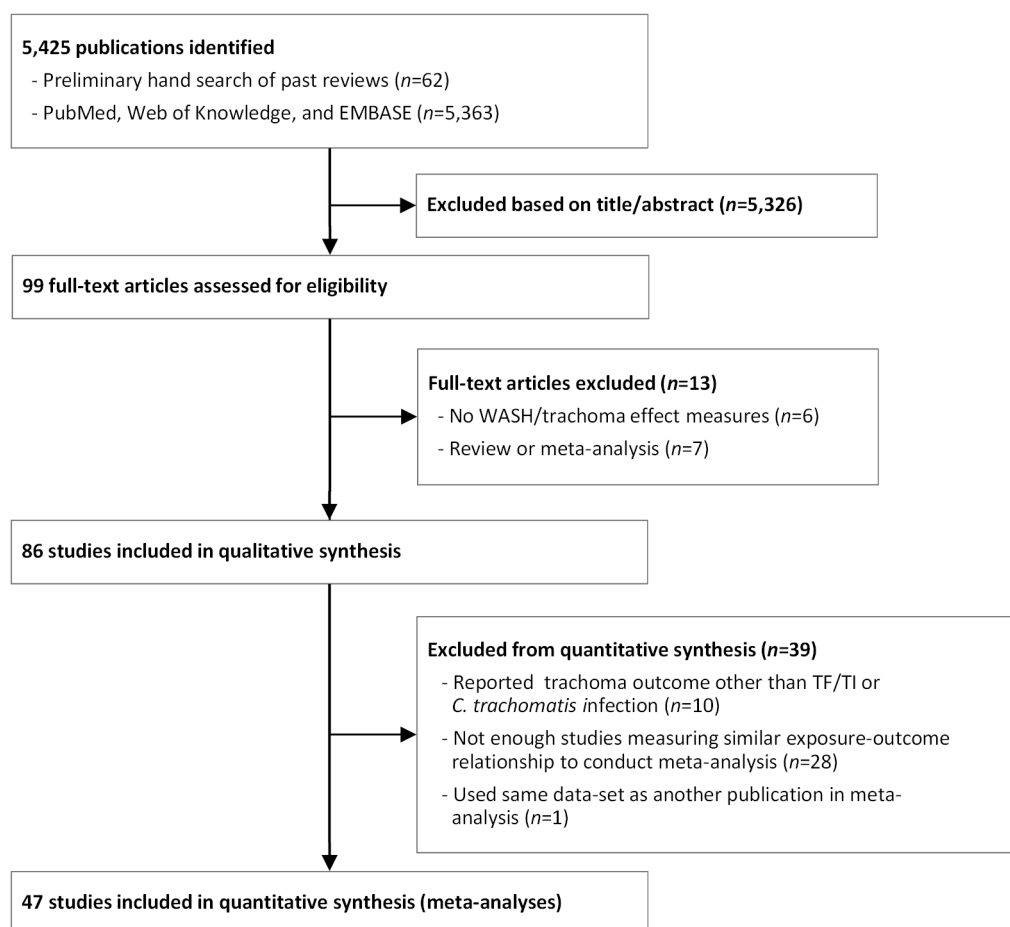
**5,425 publications identified**
- Preliminary hand search of past reviews (*n*=62)
- PubMed, Web of Knowledge, and EMBASE (*n*=5,363)

**Excluded based on title/abstract (*n*=5,326)**

**99 full-text articles assessed for eligibility**

**Full-text articles excluded (*n*=13)**
- No WASH/trachoma effect measures (*n*=6)
- Review or meta-analysis (*n*=7)

**86 studies included in qualitative synthesis**

**Excluded from quantitative synthesis (*n*=39)**
- Reported trachoma outcome other than TF/TI or *C. trachomatis* infection (*n*=10)
- Not enough studies measuring similar exposure-outcome relationship to conduct meta-analysis (*n*=28)
- Used same data-set as another publication in meta-analysis (*n*=1)

**47 studies included in quantitative synthesis (meta-analyses)**